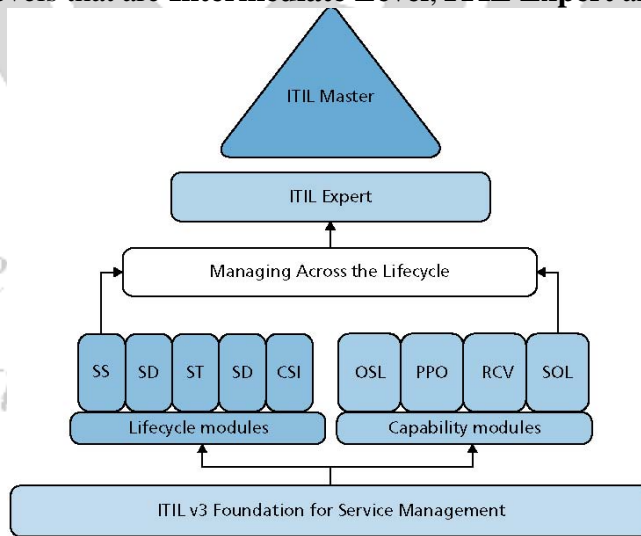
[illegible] that are Intermediate Level, ITIL Expert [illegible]

ITIL Master

ITIL Expert

Managing Across the Lifecycle

SS SD ST SD CSI

Lifecycle modules

OSL PPO RCV SOL

Capability modules

ITIL v3 Foundation for Service Management